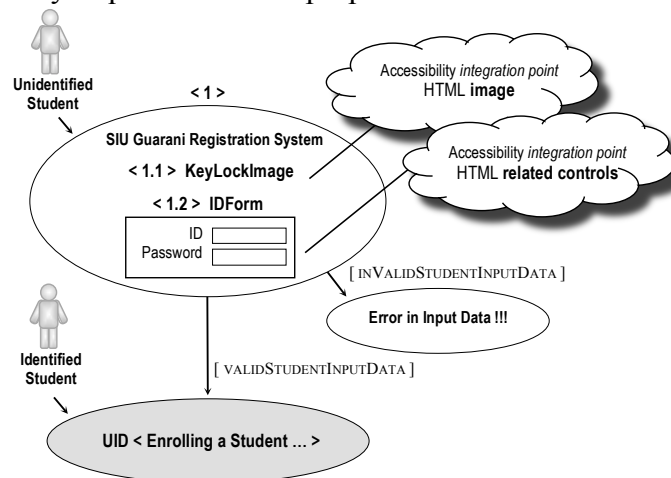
Unidentified Student

< 1 >

SIU Guarani Registration System

< 1.1 > KeyLockImage

< 1.2 > IDForm

ID

Password

Accessibility *integration point* HTML **image**

Accessibility *integration point* HTML **related controls**

[ INVALIDSTUDENTINPUTDATA ]

Error in Input Data !!!

Identified Student

[ VALIDSTUDENTINPUTDATA ]

UID < Enrolling a Student ... >